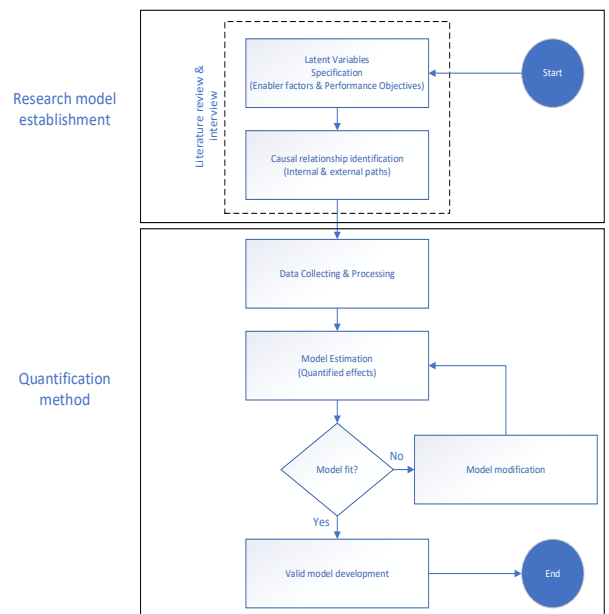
Research model establishment

Literature review & interview

Latent Variables Specification (Enabler factors & Performance Objectives)

Start

Causal relationship identification (Internal & external paths)

Quantification method

Data Collecting & Processing

Model Estimation (Quantified effects)

Model fit?

No

Model modification

Yes

Valid model development

End